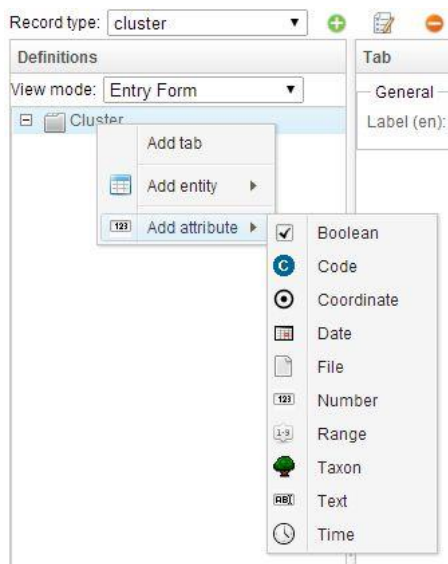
Record type: cluster

Definitions

View mode: Entry Form

Cluster

Add tab

Add entity

123 Add attribute

Boolean

C Code

Coordinate

Date

File

123 Number

Range

Taxon

Text

Time

Tab

General

Label (en):